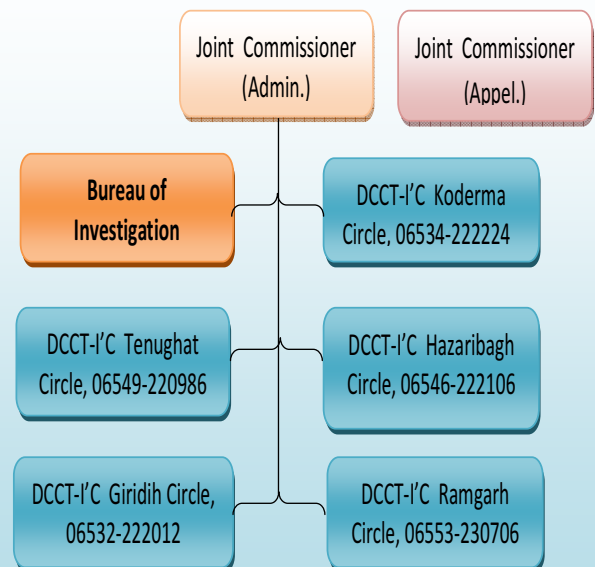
Joint Commissioner (Admin.)

Joint Commissioner (Appel.)

Bureau of Investigation

DCCT-I'C Koderma Circle, 06534-222224

DCCT-I'C Tenughat Circle, 06549-220986

DCCT-I'C Hazaribagh Circle, 06546-222106

DCCT-I'C Giridih Circle, 06532-222012

DCCT-I'C Ramgarh Circle, 06553-230706